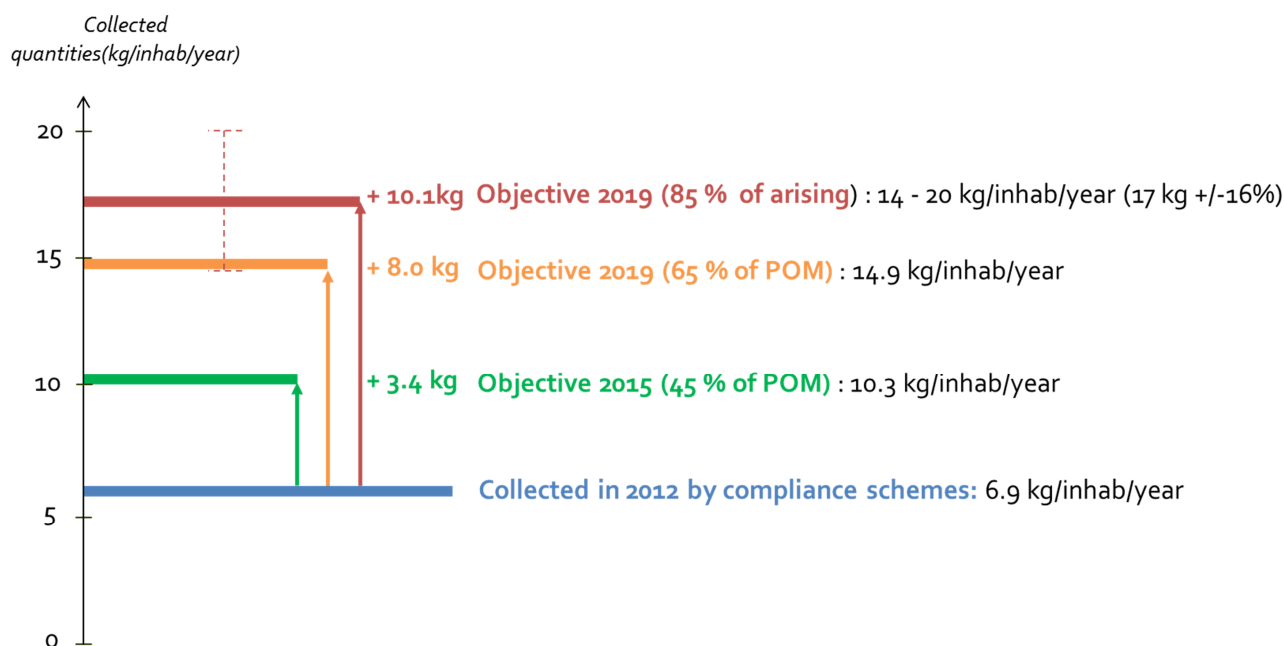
Collected quantities(kg/inhab/year)

20

15

10

5

0

+ 10.1kg Objective 2019 (85 % of arising) : 14 - 20 kg/inhab/year (17 kg +/-16%)

+ 8.0 kg Objective 2019 (65 % of POM) : 14.9 kg/inhab/year

+ 3.4 kg Objective 2015 (45 % of POM) : 10.3 kg/inhab/year

Collected in 2012 by compliance schemes: 6.9 kg/inhab/year